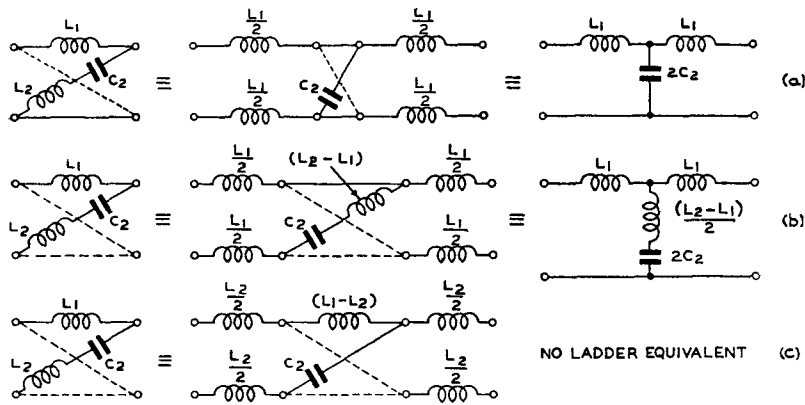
$L_1$ $L_2$ $C_2$ ≡ $\frac{L_1}{2}$ $\frac{L_1}{2}$ $C_2$ $\frac{L_1}{2}$ $\frac{L_1}{2}$ ≅ $L_1$ $L_1$ $2C_2$ (a)

$L_1$ $L_2$ $C_2$ ≡ $\frac{L_1}{2}$ $(L_2 - L_1)$ $\frac{L_1}{2}$ $\frac{L_1}{2}$ $C_2$ $\frac{L_1}{2}$ ≡ $L_1$ $L_1$ $\frac{(L_2-L_1)}{2}$ $2C_2$ (b)

$L_1$ $L_2$ $C_2$ ≡ $\frac{L_2}{2}$ $(L_1-L_2)$ $\frac{L_2}{2}$ $\frac{L_2}{2}$ $C_2$ $\frac{L_2}{2}$

NO LADDER EQUIVALENT (c)